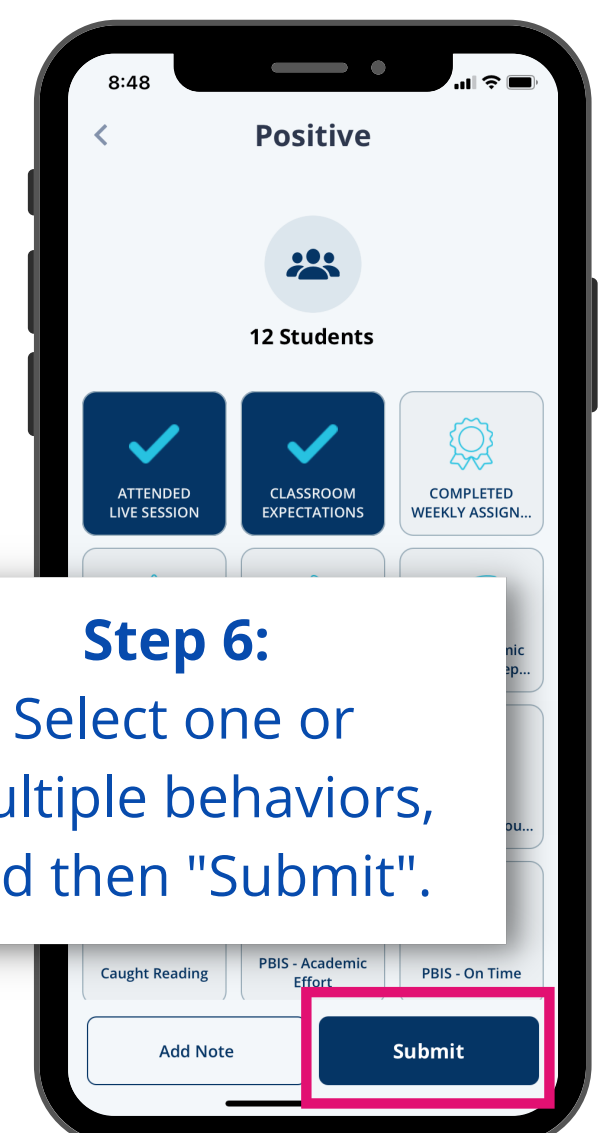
8:48

Positive

12 Students

ATTENDED LIVE SESSION

CLASSROOM EXPECTATIONS

COMPLETED WEEKLY ASSIGN...

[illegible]nic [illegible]ep...

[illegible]ou...

Step 6:
Select one or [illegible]ultiple behaviors, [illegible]d then "Submit".

Caught Reading

PBIS - Academic Effort

PBIS - On Time

Add Note

Submit